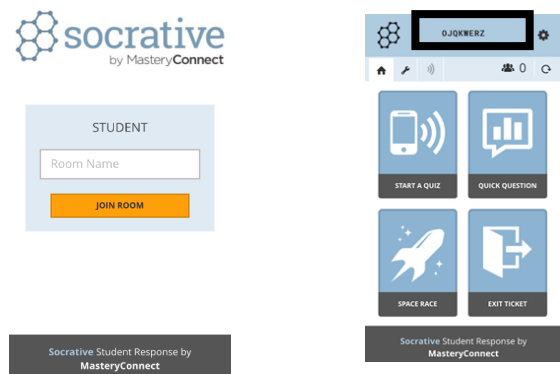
socrative
by MasteryConnect

STUDENT

Room Name

JOIN ROOM

Socrative Student Response by MasteryConnect

OJQKWERZ

0

START A QUIZ

QUICK QUESTION

SPACE RACE

EXIT TICKET

Socrative Student Response by MasteryConnect